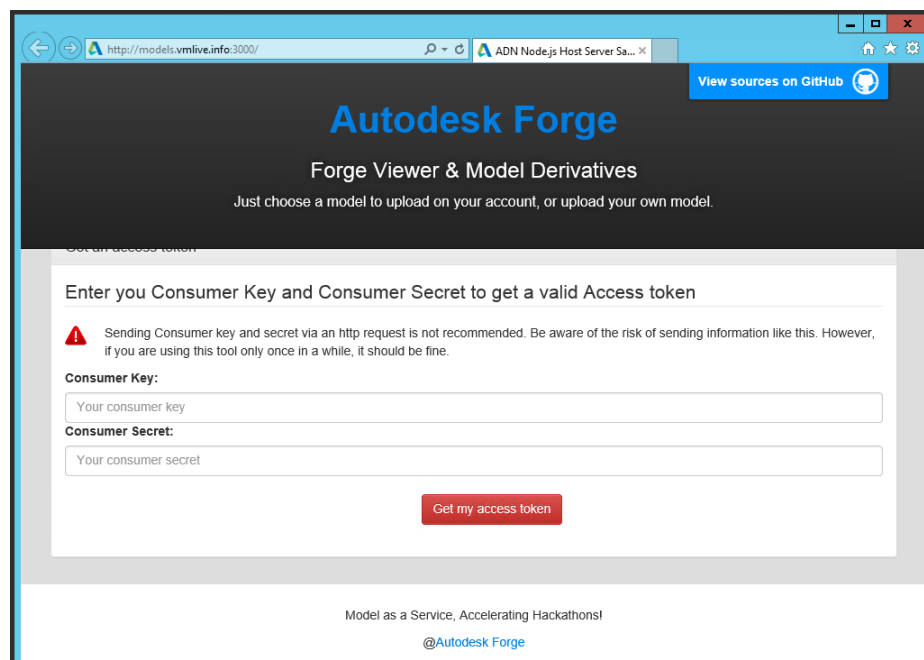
http://models.vmlive.info:3000/

ADN Node.js Host Server Sa...

View sources on GitHub

Autodesk Forge

Forge Viewer & Model Derivatives

Just choose a model to upload on your account, or upload your own model.

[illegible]

Enter you Consumer Key and Consumer Secret to get a valid Access token

Sending Consumer key and secret via an http request is not recommended. Be aware of the risk of sending information like this. However, if you are using this tool only once in a while, it should be fine.

Consumer Key:

Your consumer key

Consumer Secret:

Your consumer secret

Get my access token

Model as a Service, Accelerating Hackathons!

@Autodesk Forge